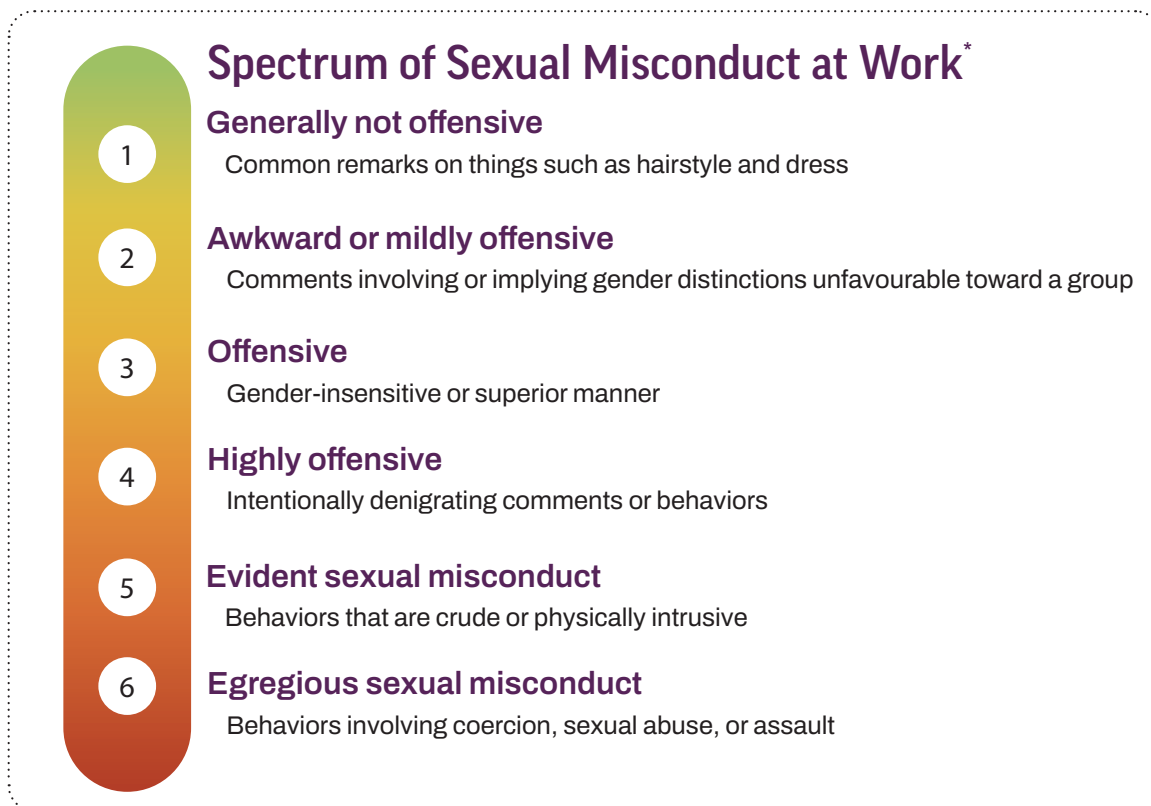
Spectrum of Sexual Misconduct at Work*

1

Generally not offensive

Common remarks on things such as hairstyle and dress

2

Awkward or mildly offensive

Comments involving or implying gender distinctions unfavourable toward a group

3

Offensive

Gender-insensitive or superior manner

4

Highly offensive

Intentionally denigrating comments or behaviors

5

Evident sexual misconduct

Behaviors that are crude or physically intrusive

6

Egregious sexual misconduct

Behaviors involving coercion, sexual abuse, or assault